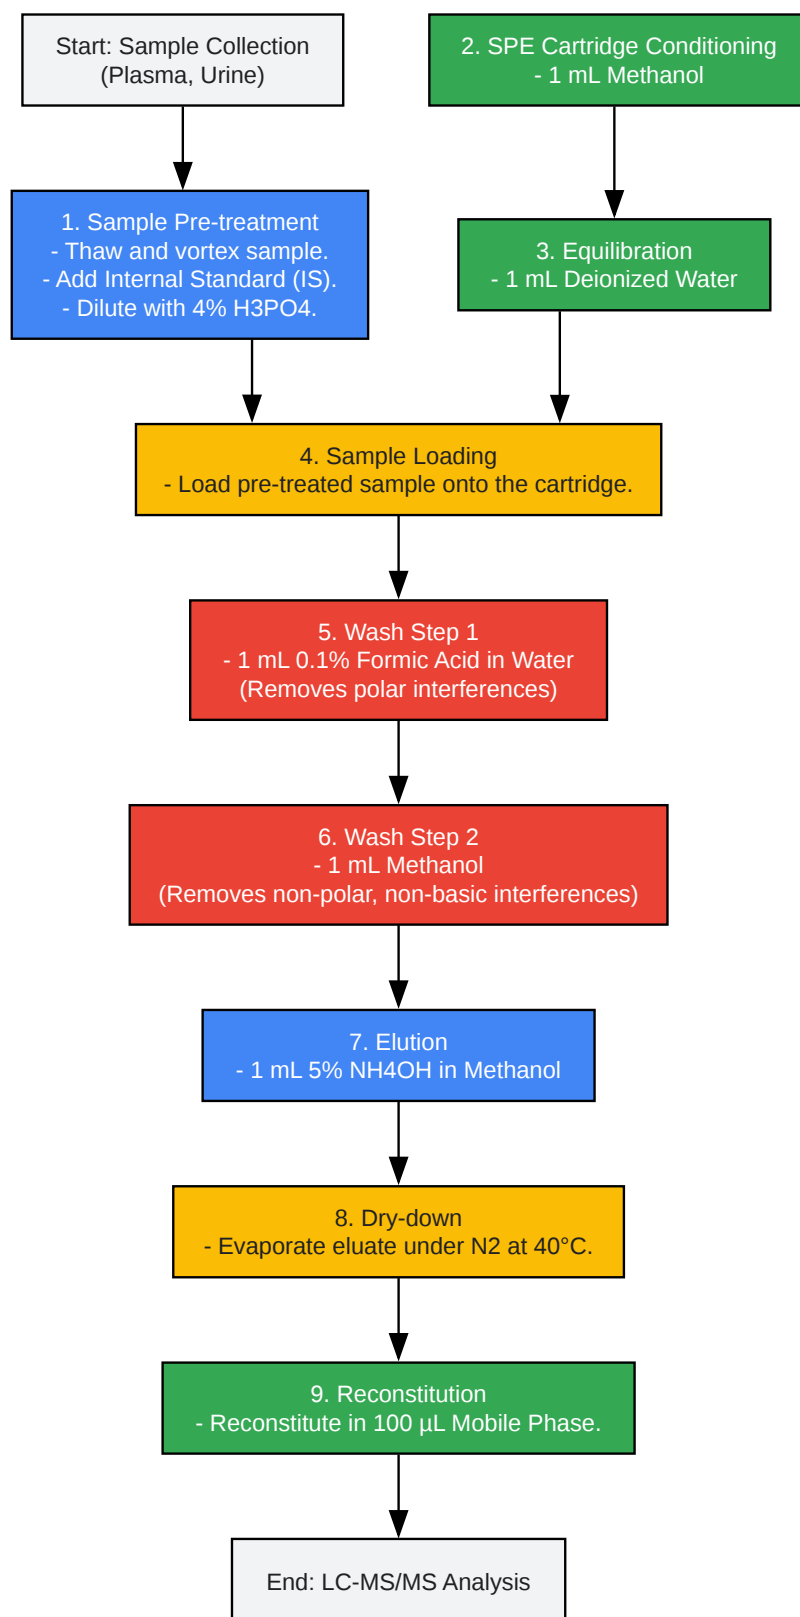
Start: Sample Collection
(Plasma, Urine)

2. SPE Cartridge Conditioning
- 1 mL Methanol

1. Sample Pre-treatment
- Thaw and vortex sample.
- Add Internal Standard (IS).
- Dilute with 4% H3PO4.

3. Equilibration
- 1 mL Deionized Water

4. Sample Loading
- Load pre-treated sample onto the cartridge.

5. Wash Step 1
- 1 mL 0.1% Formic Acid in Water
(Removes polar interferences)

6. Wash Step 2
- 1 mL Methanol
(Removes non-polar, non-basic interferences)

7. Elution
- 1 mL 5% NH4OH in Methanol

8. Dry-down
- Evaporate eluate under N2 at 40°C.

9. Reconstitution
- Reconstitute in 100 µL Mobile Phase.

End: LC-MS/MS Analysis